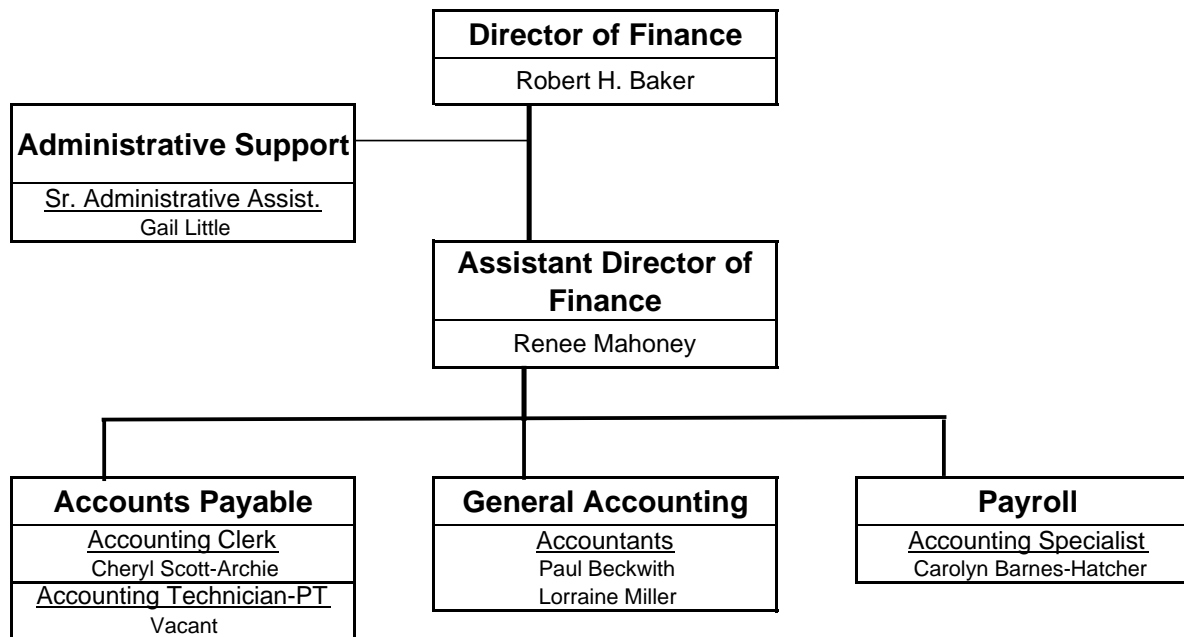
Director of Finance
Robert H. Baker

Administrative Support
Sr. Administrative Assist.
Gail Little

Assistant Director of Finance
Renee Mahoney

Accounts Payable
Accounting Clerk
Cheryl Scott-Archie
Accounting Technician-PT
Vacant

General Accounting
Accountants
Paul Beckwith
Lorraine Miller

Payroll
Accounting Specialist
Carolyn Barnes-Hatcher